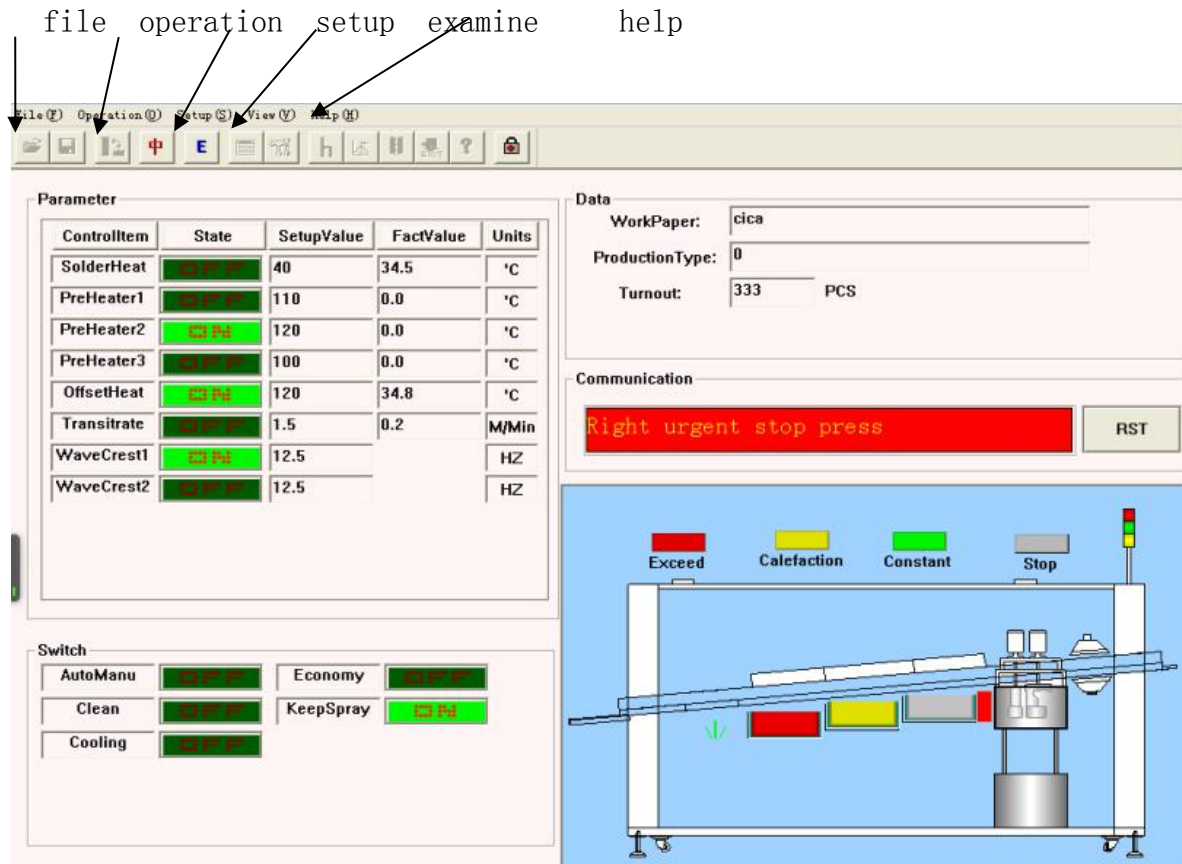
file operation setup examine help

File(F) Operation(O) Setup(S) View(V) Help(H)

中 E h

Parameter

| ControlItem | State | SetupValue | FactValue | Units |
|---|---|---|---|---|
| SolderHeat | OFF | 40 | 34.5 | °C |
| PreHeater1 | OFF | 110 | 0.0 | °C |
| PreHeater2 | ON | 120 | 0.0 | °C |
| PreHeater3 | OFF | 100 | 0.0 | °C |
| OffsetHeat | ON | 120 | 34.8 | °C |
| Transitrate | OFF | 1.5 | 0.2 | M/Min |
| WaveCrest1 | ON | 12.5 | | HZ |
| WaveCrest2 | OFF | 12.5 | | HZ |

Switch

| AutoManu | OFF | Economy | OFF |
|---|---|---|---|
| Clean | OFF | KeepSpray | ON |
| Cooling | OFF | | |

Data
WorkPaper: cica
ProductionType: 0
Turnout: 333 PCS

Communication
Right urgent stop press
RST

Exceed Calefaction Constant Stop